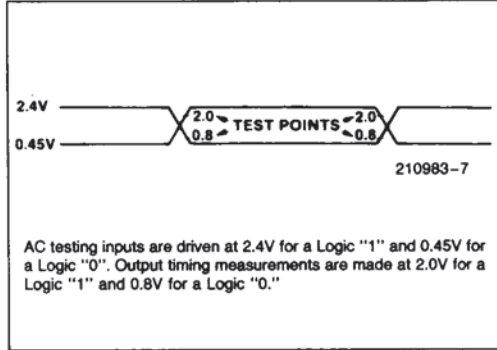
2.4V
0.45V
2.0
0.8
TEST POINTS
2.0
0.8
210983–7

AC testing inputs are driven at 2.4V for a Logic "1" and 0.45V for a Logic "0". Output timing measurements are made at 2.0V for a Logic "1" and 0.8V for a Logic "0."